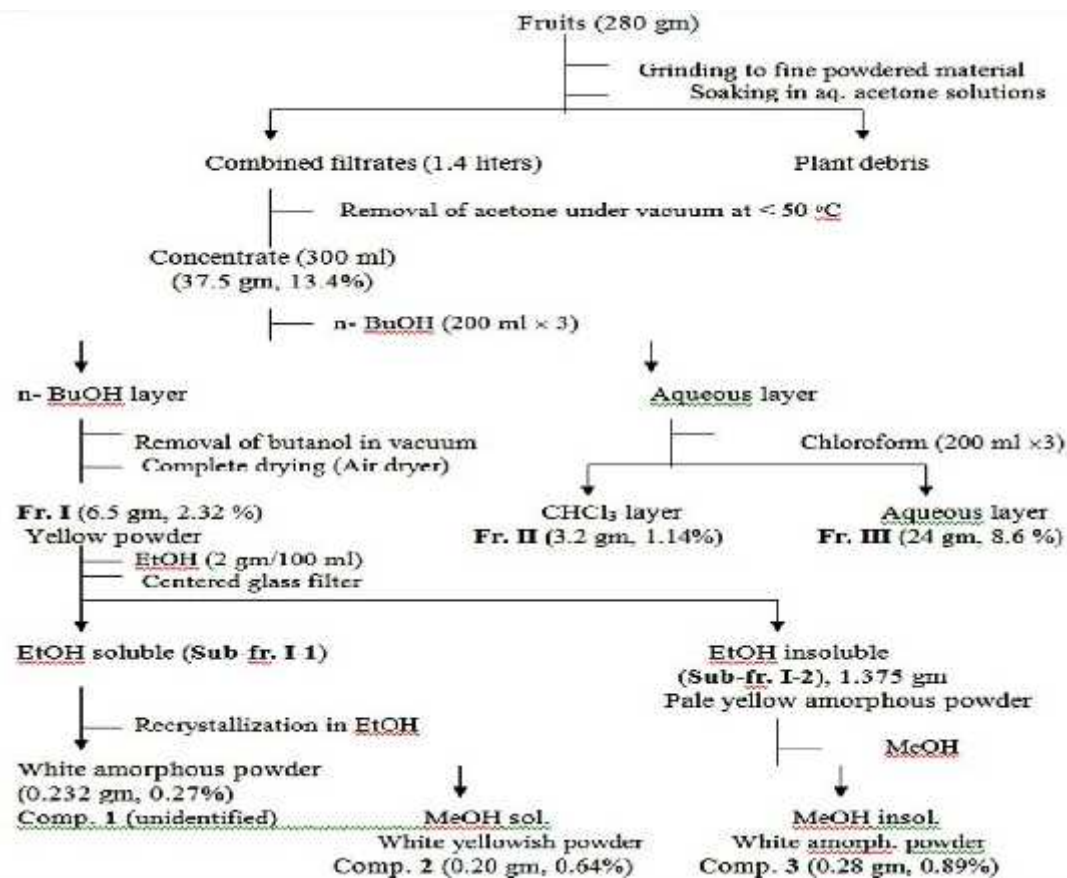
Fruits (280 gm)

Grinding to fine powdered material
Soaking in aq. acetone solutions

Combined filtrates (1.4 liters)

Plant debris

Removal of acetone under vacuum at < 50 °C

Concentrate (300 ml)
(37.5 gm, 13.4%)

n- BuOH (200 ml × 3)

n- BuOH layer

Aqueous layer

Removal of butanol in vacuum
Complete drying (Air dryer)

Chloroform (200 ml ×3)

**Fr. I** (6.5 gm, 2.32 %)
Yellow powder

$CHCl_3$ layer
**Fr. II** (3.2 gm, 1.14%)

Aqueous layer
**Fr. III** (24 gm, 8.6 %)

EtOH (2 gm/100 ml)
Centered glass filter

EtOH soluble (**Sub-fr. I-1**)

EtOH insoluble
(**Sub-fr. I-2**), 1.375 gm
Pale yellow amorphous powder

Recrystallization in EtOH

MeOH

White amorphous powder
(0.232 gm, 0.27%)
Comp. **1** (unidentified)

MeOH sol.
White yellowish powder
Comp. **2** (0.20 gm, 0.64%)

MeOH insol.
White amorph. powder
Comp. **3** (0.28 gm, 0.89%)